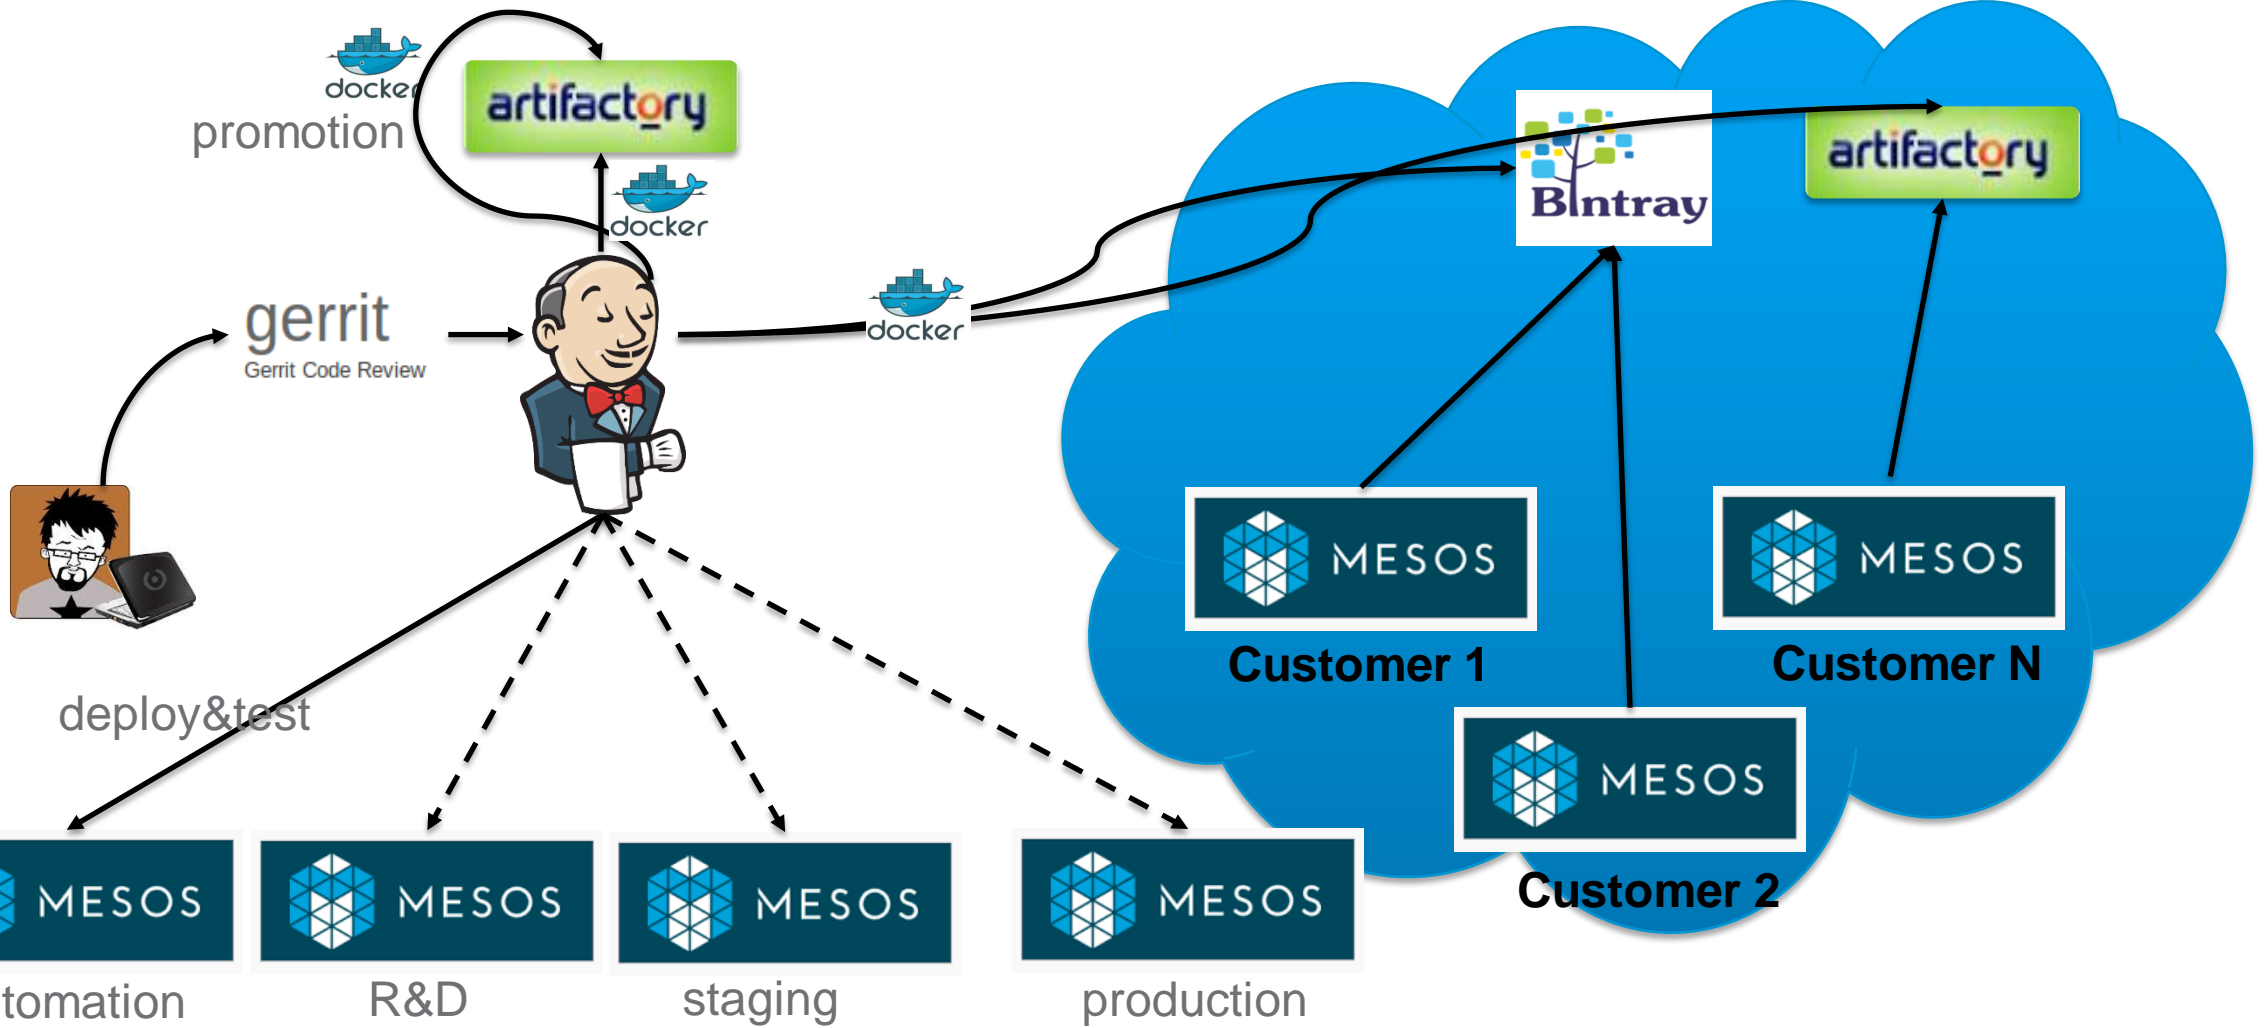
docker
promotion
artifactory
docker
gerrit
Gerrit Code Review
docker
Bintray
artifactory
MESOS
Customer 1
MESOS
Customer N
MESOS
Customer 2
deploy&test
MESOS
tomation
MESOS
R&D
MESOS
staging
MESOS
production